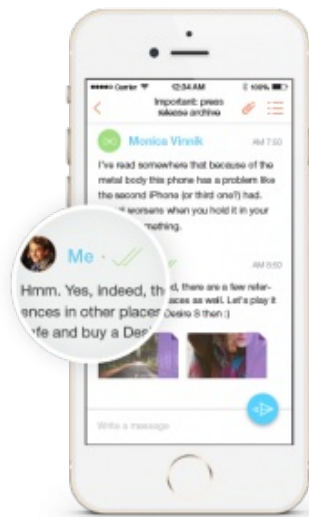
••••• Carrier 12:34 AM 100%

Important: press release archive

Monica Vinnik AM 7:50

I've read somewhere that because of the metal body this phone has a problem like the second iPhone (or third one?) had. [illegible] sensors when you hold it in your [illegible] something.

Me

AM 8:50

Hmm. Yes, indeed, there are a few references in other places as well. Let's play it safe and buy a Desire 8 then :)

Write a message